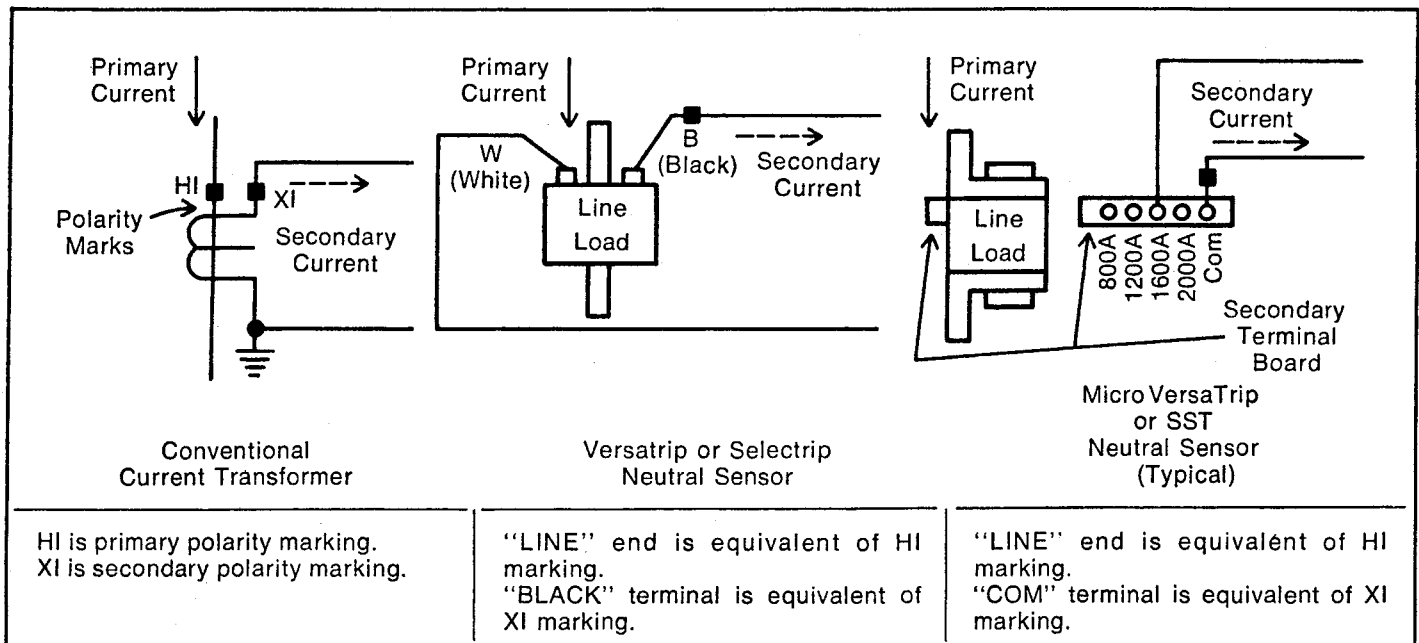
Primary Current

HI

XI

Polarity Marks

Secondary Current

Conventional Current Transformer

Primary Current

W (White)

B (Black)

Secondary Current

Line Load

Versatrip or Selectrip Neutral Sensor

Primary Current

Secondary Current

Line Load

800A 1200A 1600A 2000A Com

Secondary Terminal Board

Micro VersaTrip or SST Neutral Sensor (Typical)

| | | |
|---|---|---|
| HI is primary polarity marking. XI is secondary polarity marking. | "LINE" end is equivalent of HI marking. "BLACK" terminal is equivalent of XI marking. | "LINE" end is equivalent of HI marking. "COM" terminal is equivalent of XI marking. |